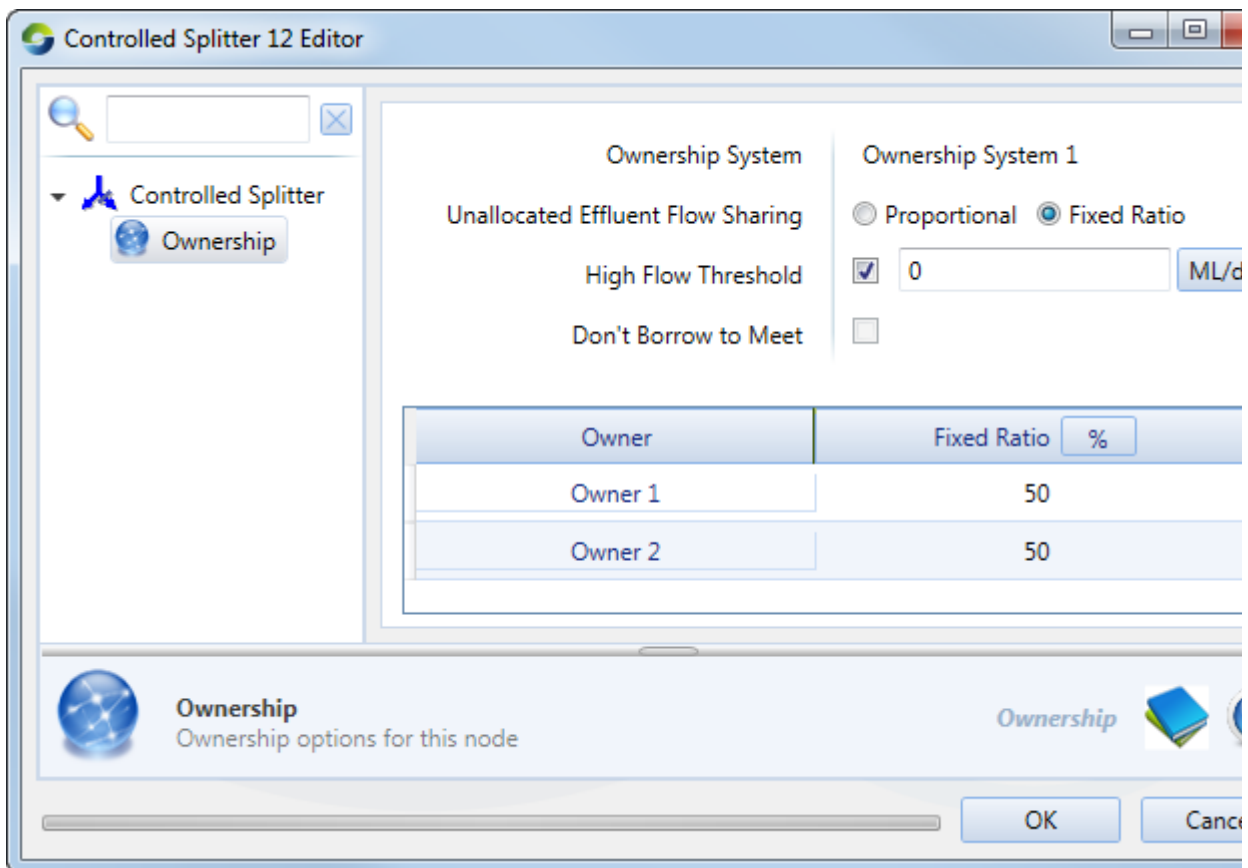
Controlled Splitter 12 Editor

Controlled Splitter
Ownership

Ownership System | Ownership System 1
Unallocated Effluent Flow Sharing | Proportional Fixed Ratio
High Flow Threshold | 0 ML/d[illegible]
Don't Borrow to Meet

| Owner | Fixed Ratio % |
|---|---|
| Owner 1 | 50 |
| Owner 2 | 50 |

Ownership
Ownership options for this node

Ownership

OK
Cance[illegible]